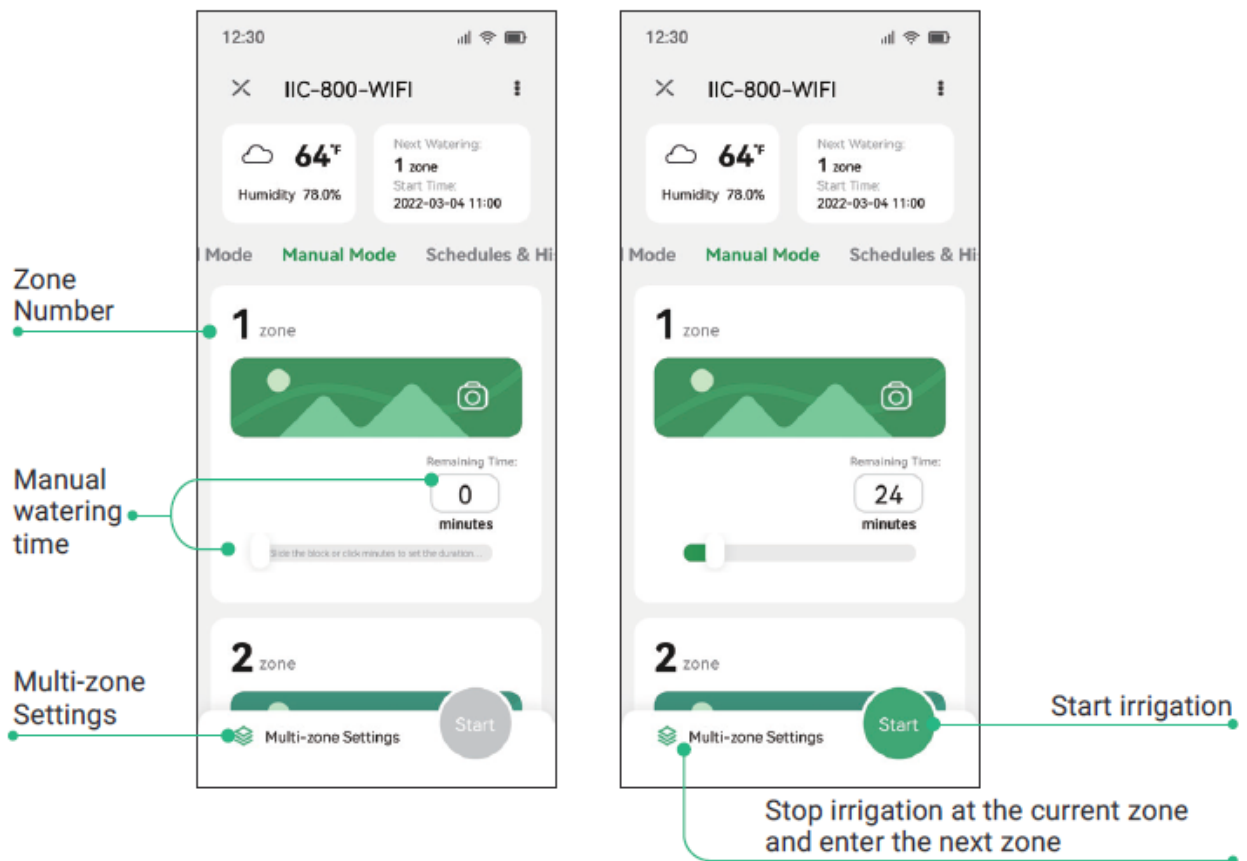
12:30

IIC-800-WIFI

64°F
Humidity 78.0%

Next Watering:
1 zone
Start Time:
2022-03-04 11:00

l Mode Manual Mode Schedules & Hi

Zone Number

1 zone

Remaining Time:
0
minutes

Manual watering time

Slide the block or click minutes to set the duration...

2 zone

Multi-zone Settings

Multi-zone Settings

Start

12:30

IIC-800-WIFI

64°F
Humidity 78.0%

Next Watering:
1 zone
Start Time:
2022-03-04 11:00

l Mode Manual Mode Schedules & Hi

1 zone

Remaining Time:
24
minutes

2 zone

Multi-zone Settings

Start

Start irrigation

Stop irrigation at the current zone and enter the next zone